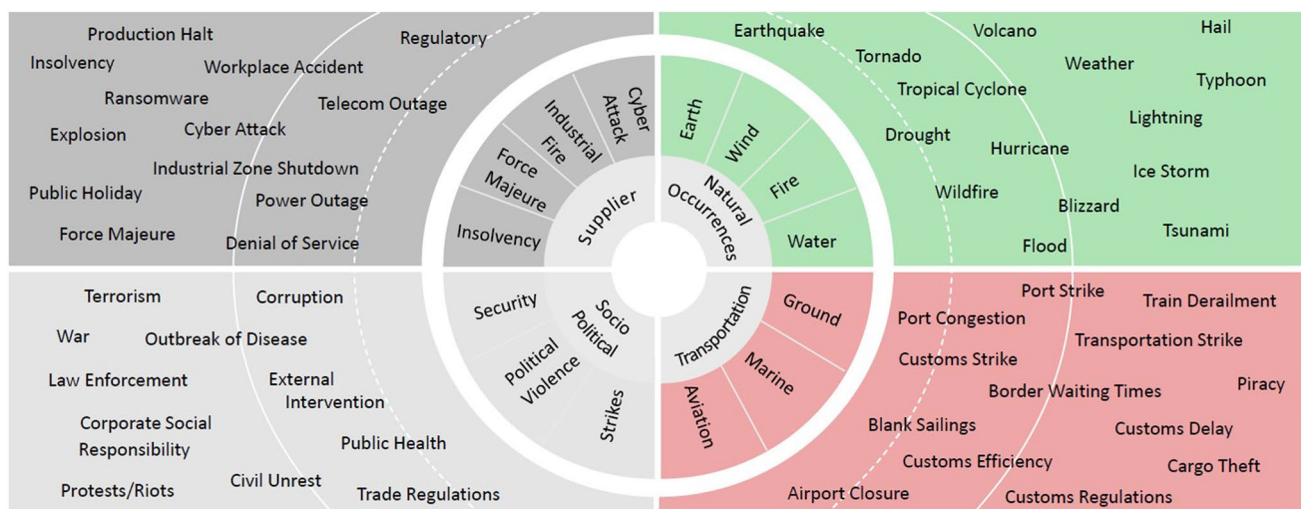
Production Halt
Regulatory
Insolvency
Workplace Accident
Ransomware
Telecom Outage
Explosion
Cyber Attack
Industrial Zone Shutdown
Public Holiday
Power Outage
Force Majeure
Denial of Service

Cyber Attack
Industrial Fire
Force Majeure
Insolvency
Supplier

Earth
Wind
Fire
Water
Natural Occurrences

Earthquake
Tornado
Volcano
Hail
Weather
Typhoon
Tropical Cyclone
Lightning
Drought
Hurricane
Ice Storm
Wildfire
Blizzard
Tsunami
Flood

Terrorism
Corruption
War
Outbreak of Disease
Law Enforcement
External Intervention
Corporate Social Responsibility
Public Health
Civil Unrest
Protests/Riots
Trade Regulations

Security
Socio Political
Political Violence
Strikes

Transportation
Ground
Marine
Aviation

Port Strike
Train Derailment
Port Congestion
Transportation Strike
Customs Strike
Border Waiting Times
Piracy
Blank Sailings
Customs Delay
Customs Efficiency
Cargo Theft
Airport Closure
Customs Regulations